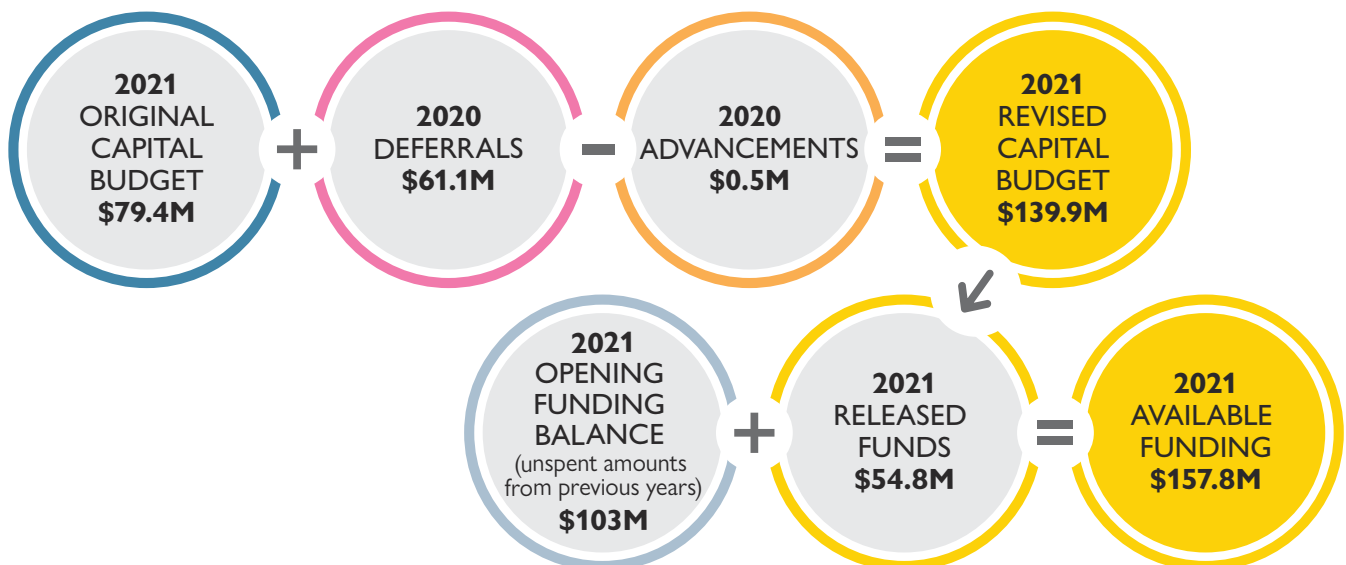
2021
ORIGINAL CAPITAL BUDGET
$79.4M

+

2020
DEFERRALS
$61.1M

-

2020
ADVANCEMENTS
$0.5M

=

2021
REVISED CAPITAL BUDGET
$139.9M

2021
OPENING FUNDING BALANCE
(unspent amounts from previous years)
$103M

+

2021
RELEASED FUNDS
$54.8M

=

2021
AVAILABLE FUNDING
$157.8M